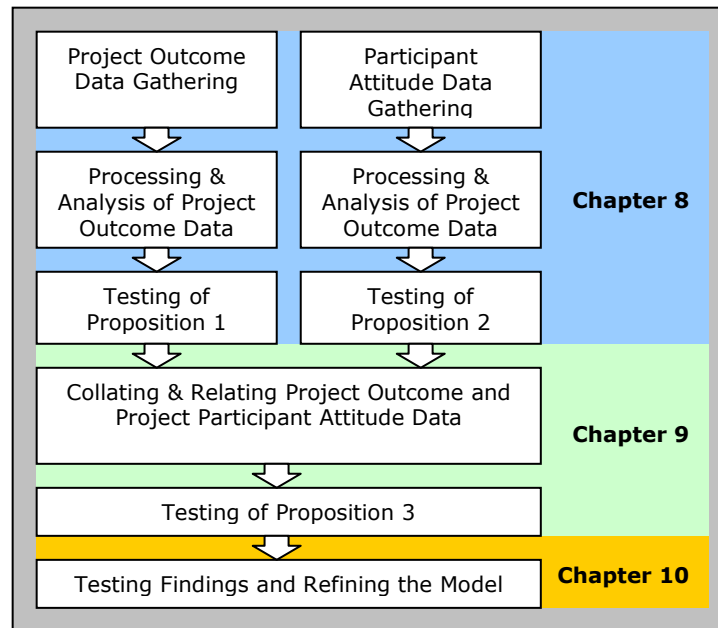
Project Outcome Data Gathering

Participant Attitude Data Gathering

Processing & Analysis of Project Outcome Data

Processing & Analysis of Project Outcome Data

Chapter 8

Testing of Proposition 1

Testing of Proposition 2

Collating & Relating Project Outcome and Project Participant Attitude Data

Chapter 9

Testing of Proposition 3

Testing Findings and Refining the Model

Chapter 10